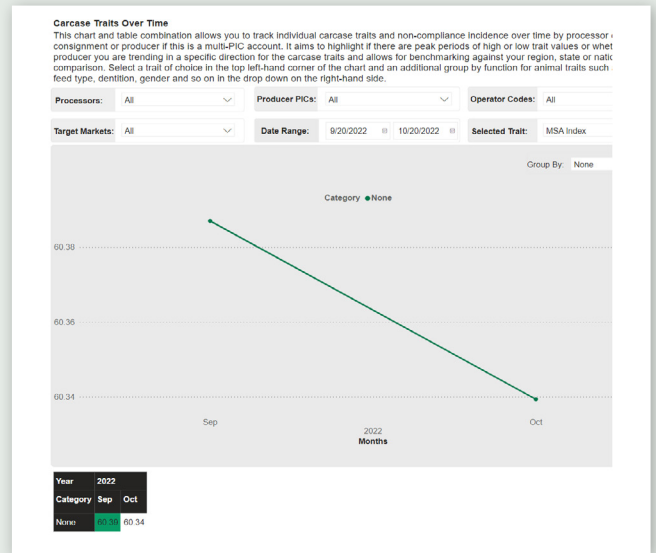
Carcase Traits Over Time

This chart and table combination allows you to track individual carcase traits and non-compliance incidence over time by processor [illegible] consignment or producer if this is a multi-PIC account. It aims to highlight if there are peak periods of high or low trait values or whet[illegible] producer you are trending in a specific direction for the carcase traits and allows for benchmarking against your region, state or natio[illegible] comparison. Select a trait of choice in the top left-hand corner of the chart and an additional group by function for animal traits such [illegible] feed type, dentition, gender and so on in the drop down on the right-hand side.

Processors: All
Producer PICs: All
Operator Codes: All
Target Markets: All
Date Range: 9/20/2022 10/20/2022
Selected Trait: MSA Index

Group By: None

Category ● None

60.38
60.36
60.34

Sep
Oct
2022
Months

| Year | 2022 | |
|---|---|---|
| Category | Sep | Oct |
| None | 60.39 | 60.34 |